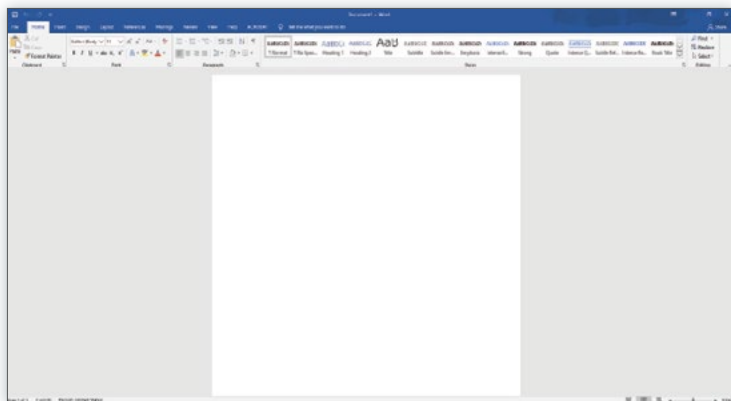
Document1 - Word

File Home Insert Design Layout References Mailings Review View Help ACROBAT Tell me what you want to do

Share

Cut
Copy
Paste
Format Painter
Clipboard

Font

Paragraph

AaBbCcDc AaBbCcDc AaBbCc AaBbCcC AaB AaBbCcC AaBbCcDc AaBbCcDc AaBbCcDc AaBbCcDc AaBbCcDc AaBbCcDc AaBbCcDc AaBbCcDc AaBbCcDc

¶ Normal ¶ No Spac... Heading 1 Heading 2 Title Subtitle Subtle Em... Emphasis Intense E... Strong Quote Intense Q... Subtle Ref... Intense Re... Book Title

Styles

Find
Replace
Select
Editing

Page 1 of 1 0 words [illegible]